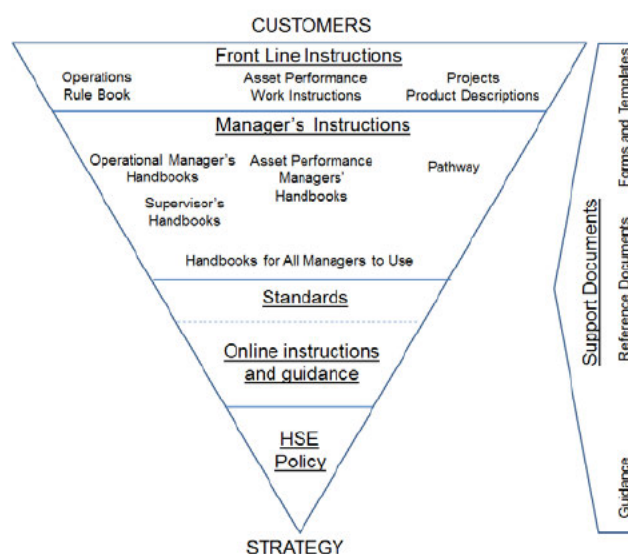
CUSTOMERS

Front Line Instructions

Operations Rule Book

Asset Performance Work Instructions

Projects Product Descriptions

Manager's Instructions

Operational Manager's Handbooks

Asset Performance Managers' Handbooks

Pathway

Supervisor's Handbooks

Handbooks for All Managers to Use

Standards

Online instructions and guidance

HSE Policy

STRATEGY

Support Documents

Forms and Templates

Reference Documents

Guidance